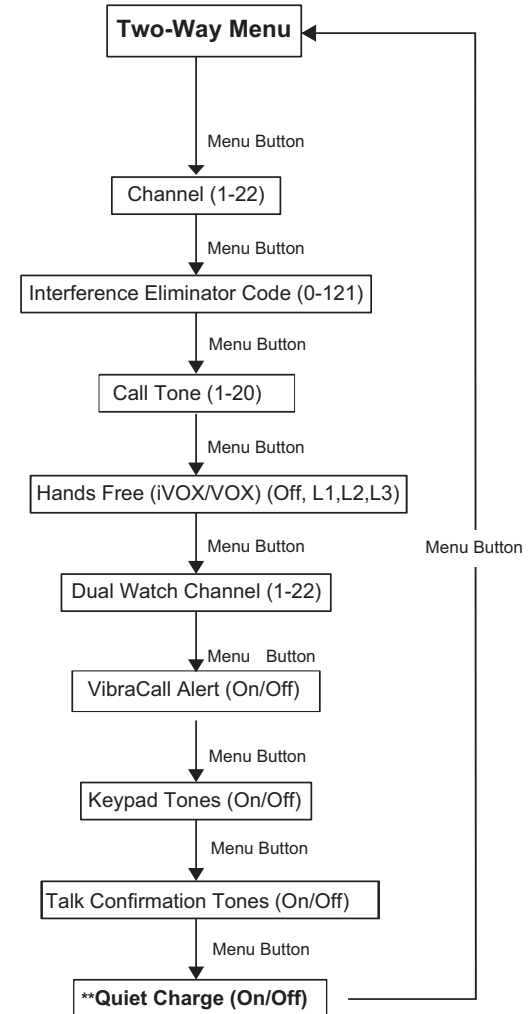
Two-Way Menu

Menu Button

Channel (1-22)

Menu Button

Interference Eliminator Code (0-121)

Menu Button

Call Tone (1-20)

Menu Button

Hands Free (iVOX/VOX) (Off, L1,L2,L3)

Menu Button

Dual Watch Channel (1-22)

Menu Button

VibraCall Alert (On/Off)

Menu Button

Keypad Tones (On/Off)

Menu Button

Talk Confirmation Tones (On/Off)

Menu Button

**Quiet Charge (On/Off)

Menu Button